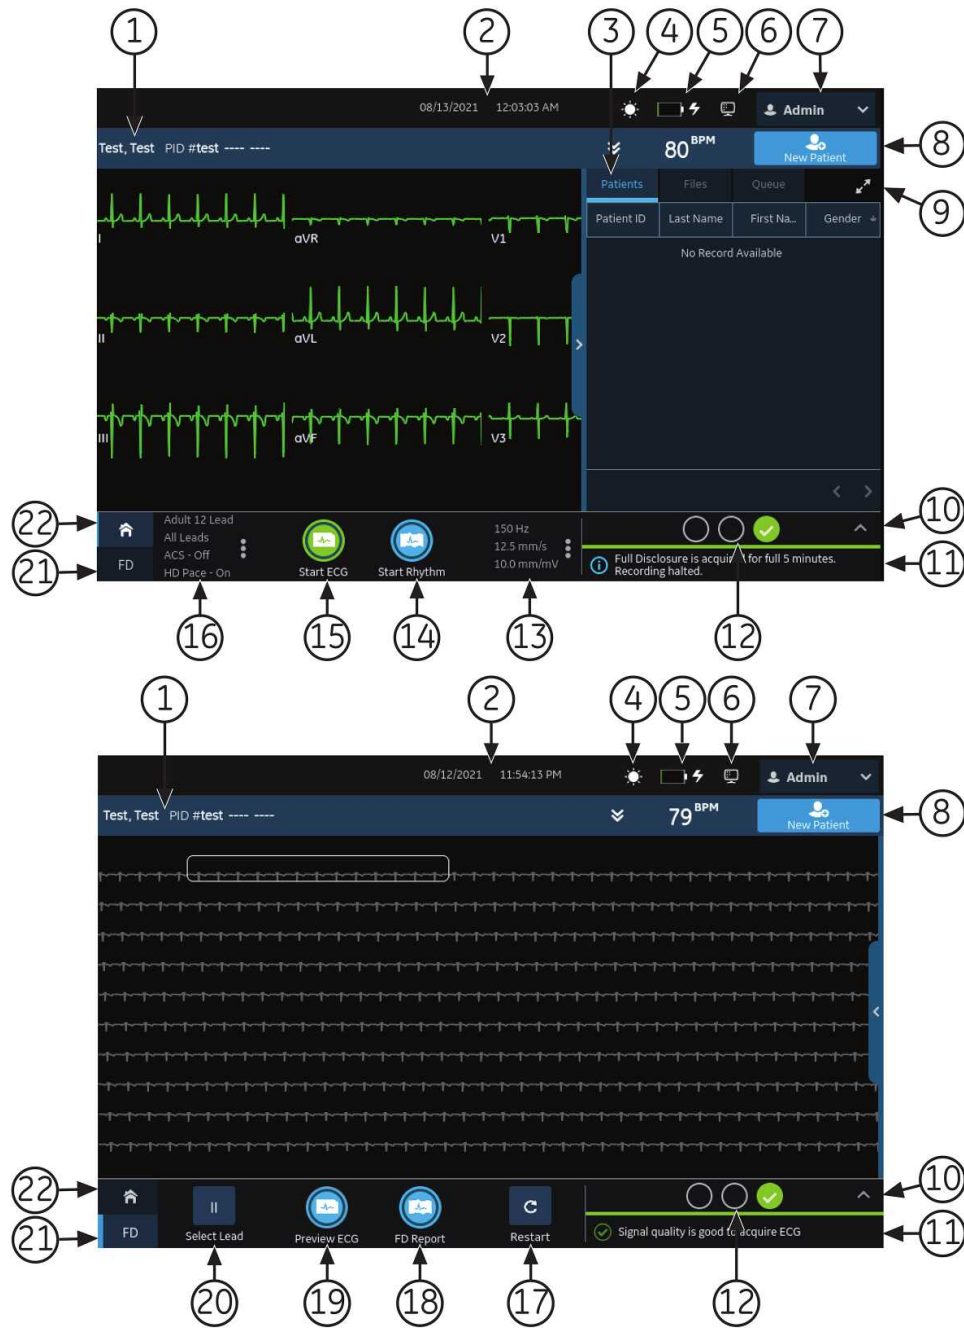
1 2 3 4 5 6 7

08/13/2021 12:03:03 AM

Admin

Test, Test PID #test ---- ----

80 BPM

New Patient

8

Patients Files Queue

9

Patient ID Last Name First Na... Gender

No Record Available

I aVR V1

II aVL V2

III aVF V3

22

Adult 12 Lead
All Leads
ACS - Off
HD Pace - On

Start ECG

Start Rhythm

150 Hz
12.5 mm/s
10.0 mm/mV

10

21

FD

Full Disclosure is acquir for full 5 minutes. Recording halted.

11

16 15 14 13 12

1 2 4 5 6 7

08/12/2021 11:54:13 PM

Admin

Test, Test PID #test ---- ----

79 BPM

New Patient

8

22

10

21

FD

Select Lead

Preview ECG

FD Report

Restart

Signal quality is good to acquire ECG

11

20 19 18 17 12